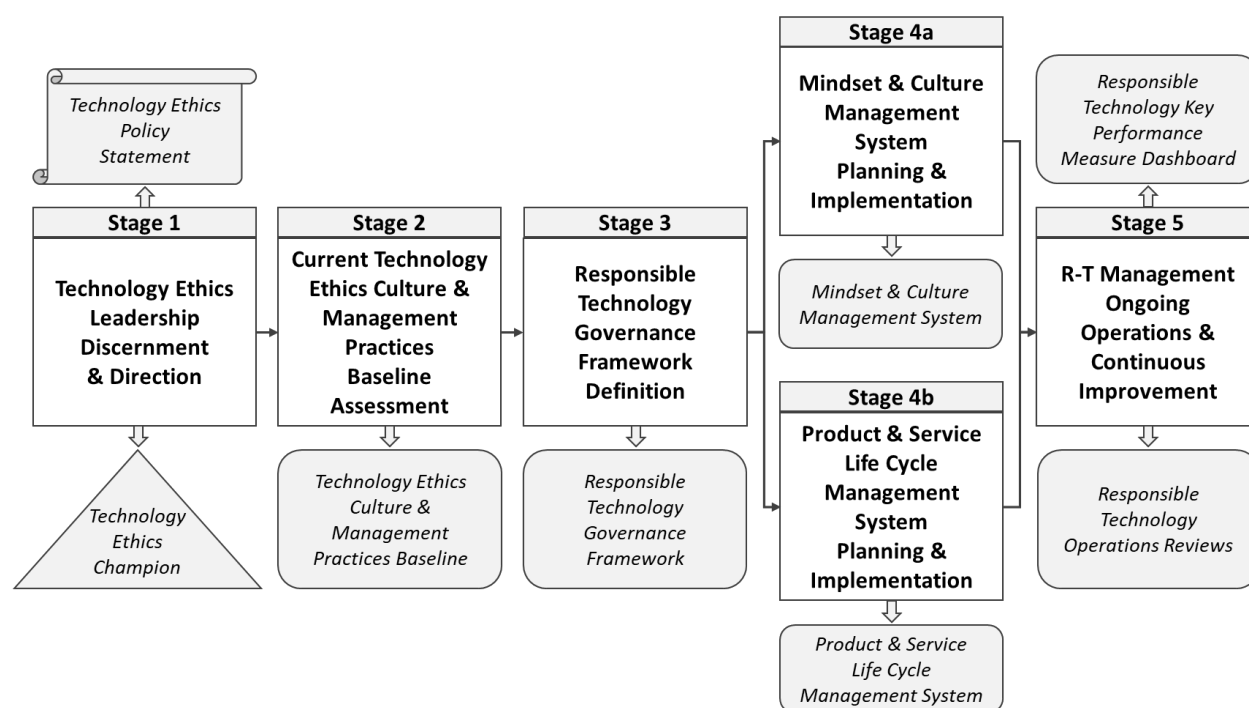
Technology Ethics Policy Statement

Stage 1

Technology Ethics Leadership Discernment & Direction

Technology Ethics Champion

Stage 2

Current Technology Ethics Culture & Management Practices Baseline Assessment

Technology Ethics Culture & Management Practices Baseline

Stage 3

Responsible Technology Governance Framework Definition

Responsible Technology Governance Framework

Stage 4a

Mindset & Culture Management System Planning & Implementation

Mindset & Culture Management System

Stage 4b

Product & Service Life Cycle Management System Planning & Implementation

Product & Service Life Cycle Management System

Responsible Technology Key Performance Measure Dashboard

Stage 5

R-T Management Ongoing Operations & Continuous Improvement

Responsible Technology Operations Reviews